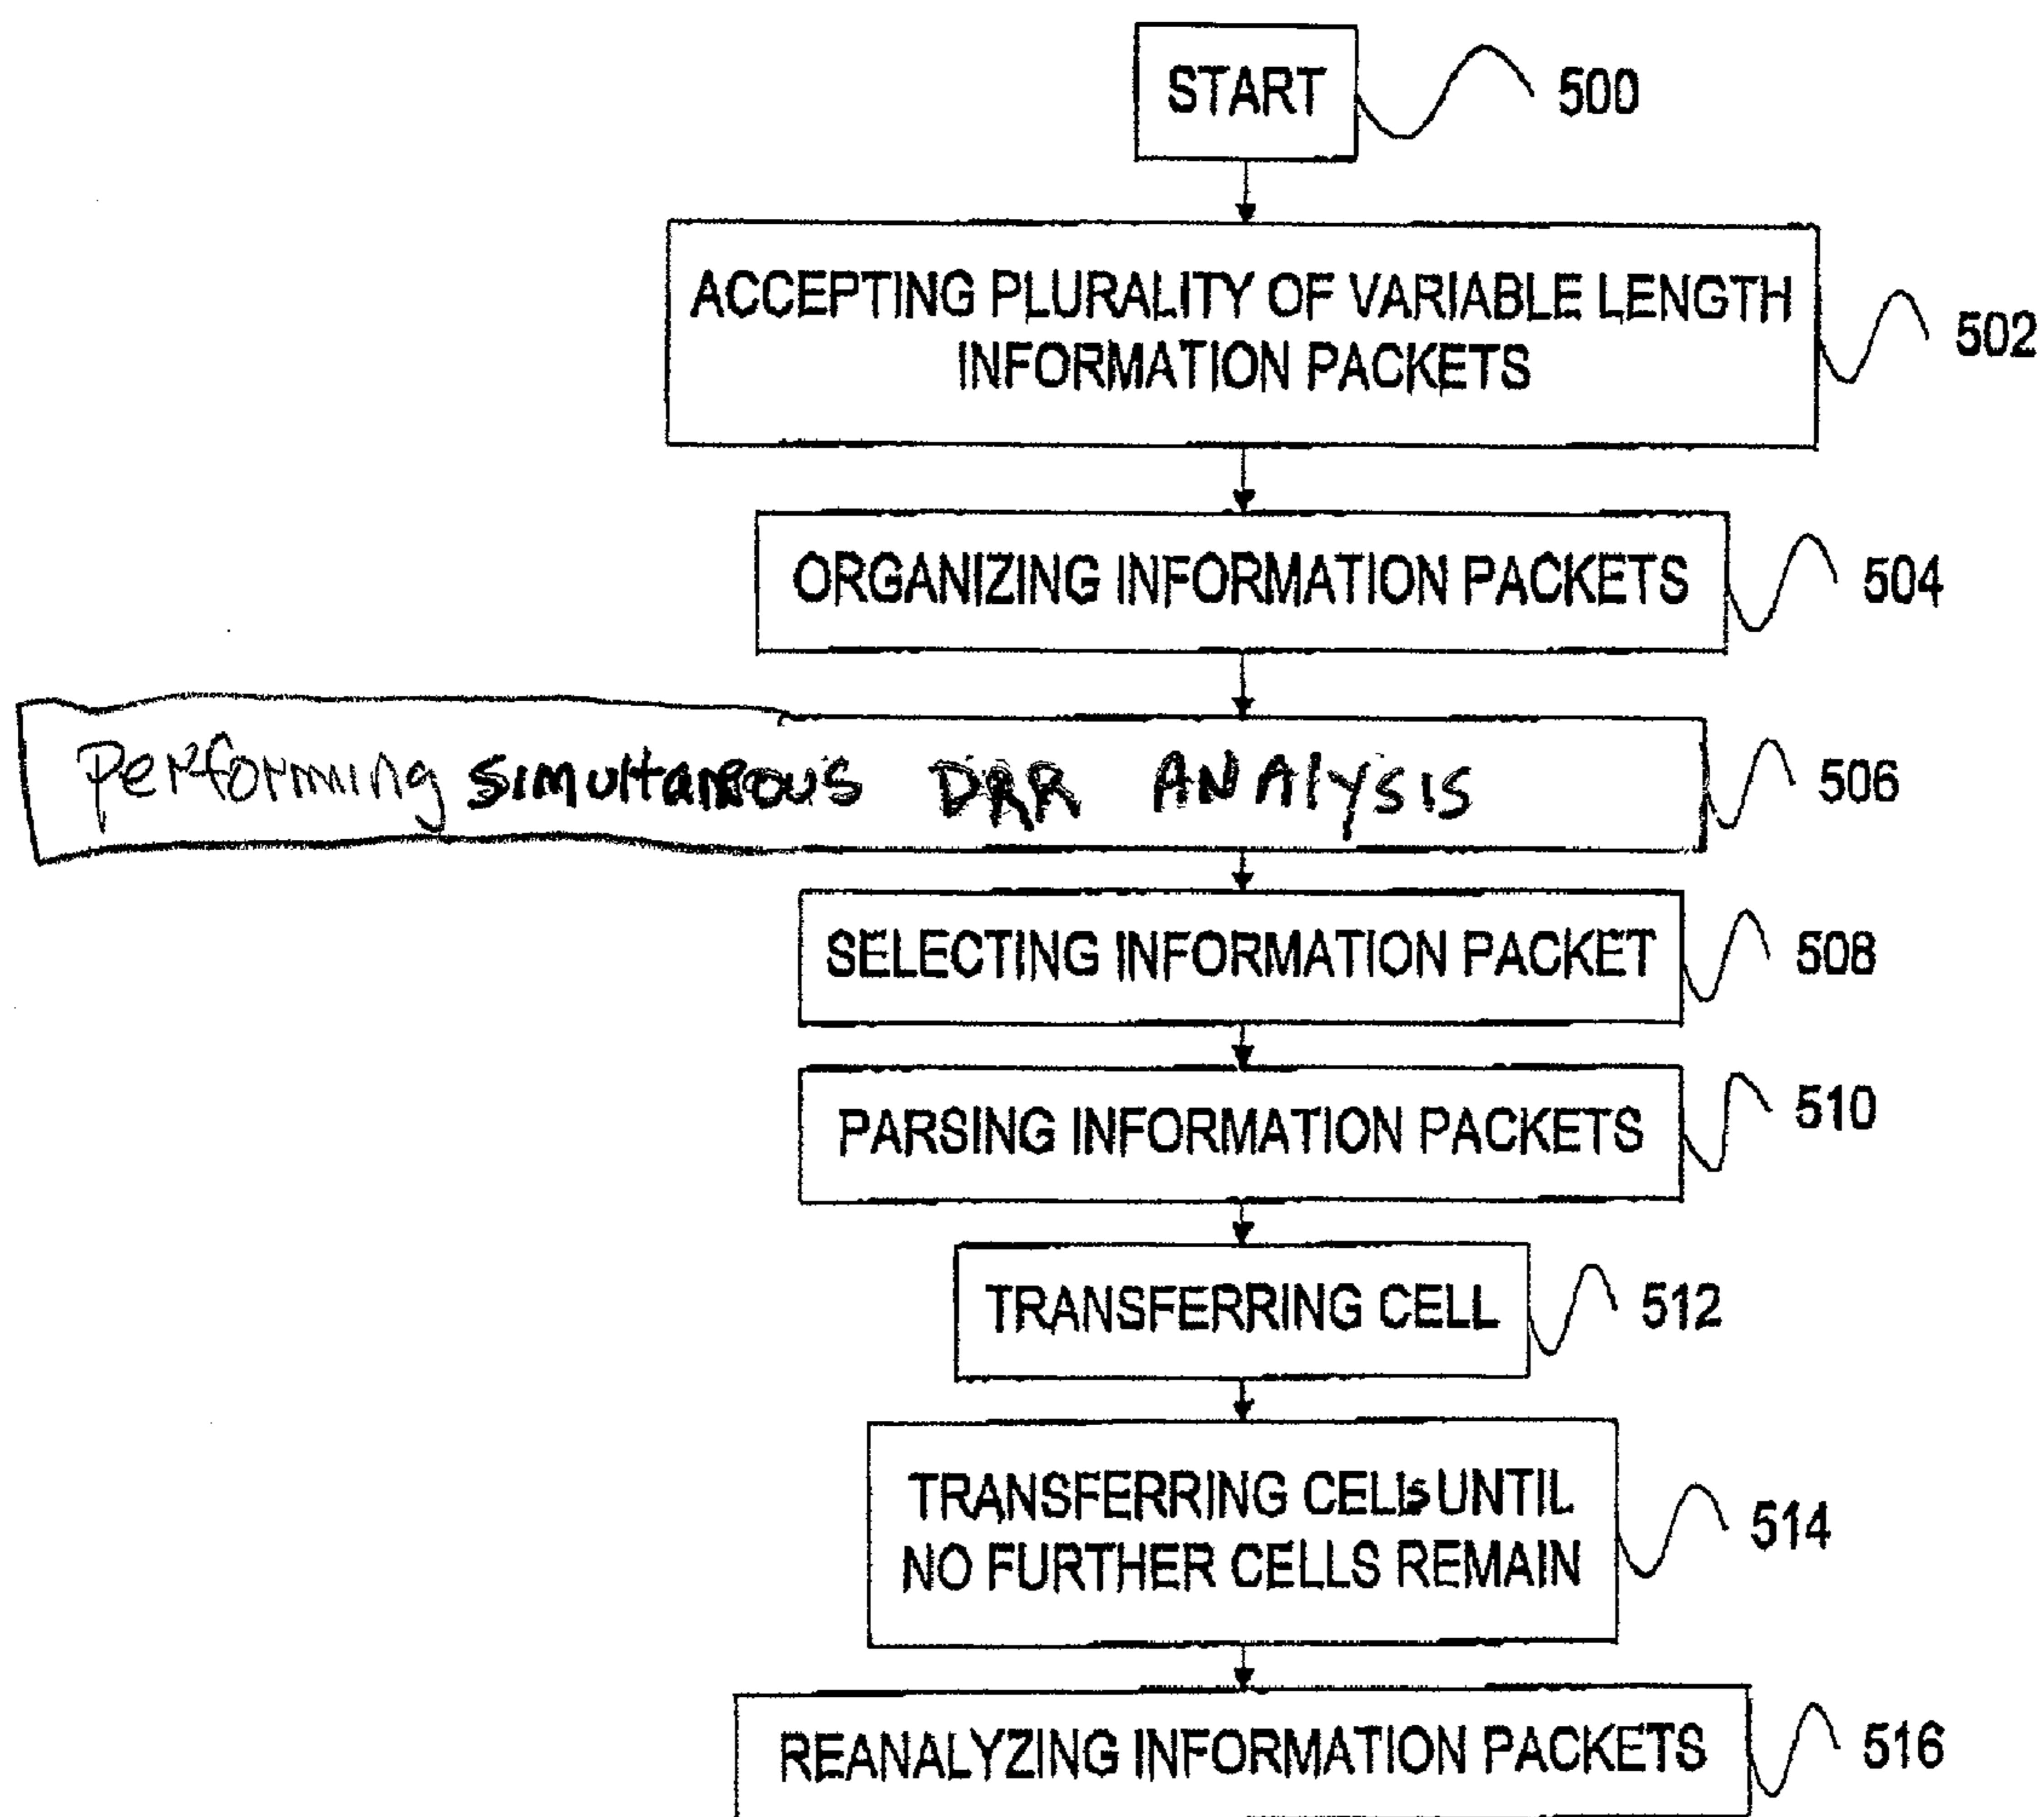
START 500

ACCEPTING PLURALITY OF VARIABLE LENGTH INFORMATION PACKETS 502

ORGANIZING INFORMATION PACKETS 504

performing simultaneous DRR ANAlysis 506

SELECTING INFORMATION PACKET 508

PARSING INFORMATION PACKETS 510

TRANSFERRING CELL 512

TRANSFERRING CELLS UNTIL NO FURTHER CELLS REMAIN 514

REANALYZING INFORMATION PACKETS 516